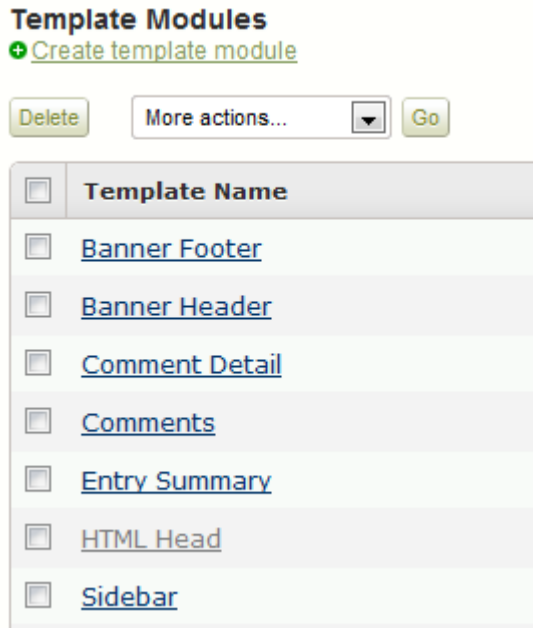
Template Modules

Create template module

Delete

More actions...

Go

| | Template Name |
|---|---|
| | Banner Footer |
| | Banner Header |
| | Comment Detail |
| | Comments |
| | Entry Summary |
| | HTML Head |
| | Sidebar |